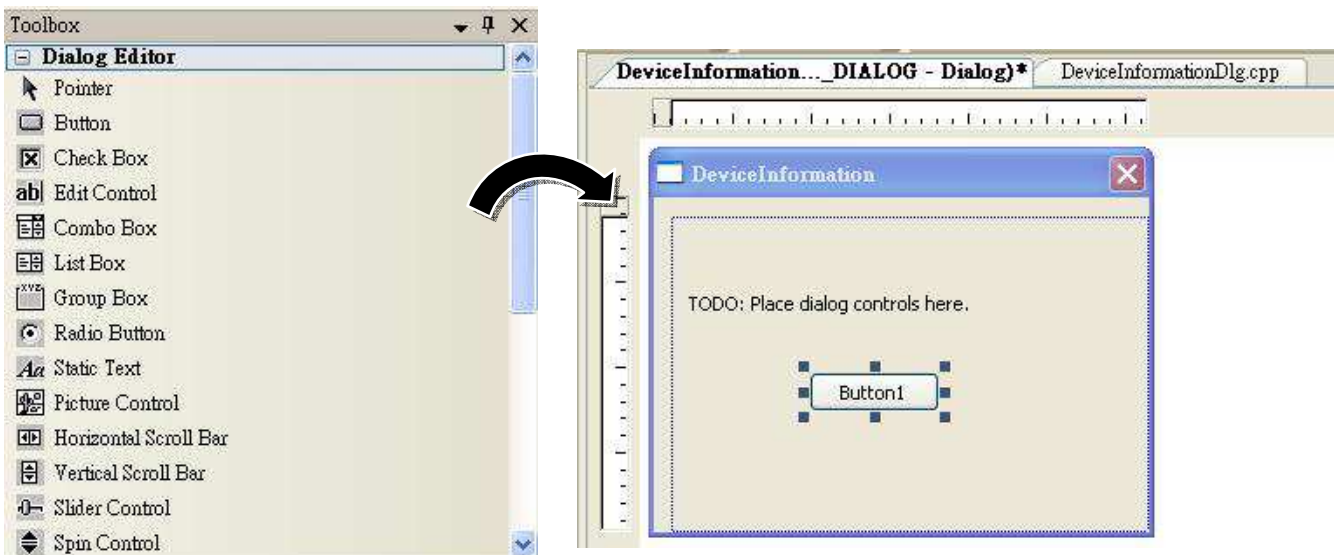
Toolbox

⊟ Dialog Editor

Pointer

Button

Check Box

ab| Edit Control

Combo Box

List Box

Group Box

Radio Button

Aa Static Text

Picture Control

Horizontal Scroll Bar

Vertical Scroll Bar

Slider Control

Spin Control

DeviceInformation...._DIALOG - Dialog)*

DeviceInformationDlg.cpp

DeviceInformation

TODO: Place dialog controls here.

Button1